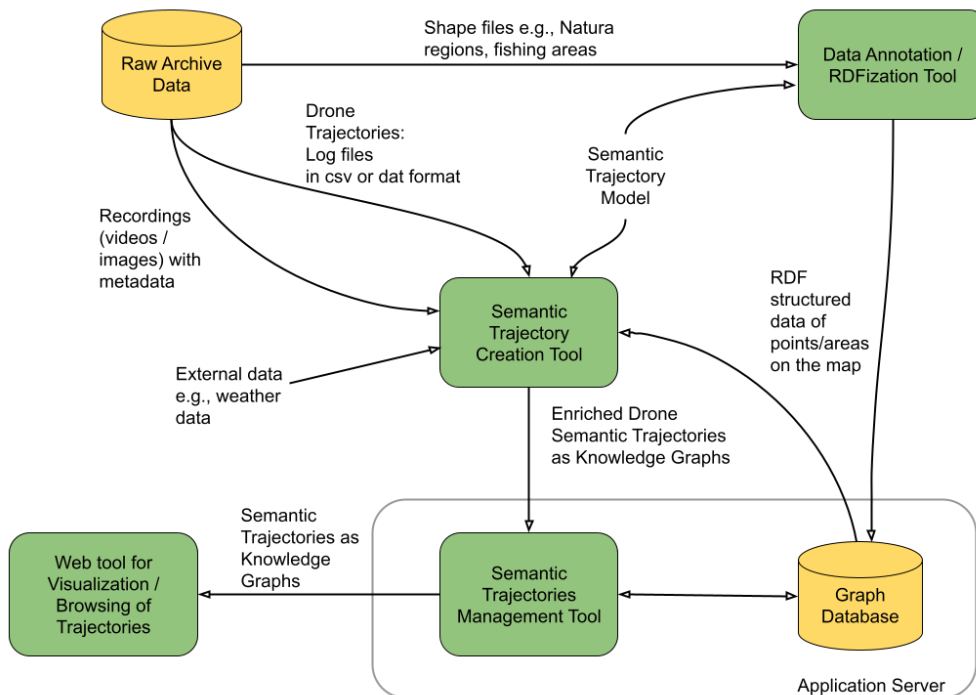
Raw Archive Data

Shape files e.g., Natura regions, fishing areas

Data Annotation / RDFization Tool

Drone Trajectories: Log files in csv or dat format

Semantic Trajectory Model

Recordings (videos / images) with metadata

RDF structured data of points/areas on the map

Semantic Trajectory Creation Tool

External data e.g., weather data

Enriched Drone Semantic Trajectories as Knowledge Graphs

Semantic Trajectories as Knowledge Graphs

Web tool for Visualization / Browsing of Trajectories

Semantic Trajectories Management Tool

Graph Database

Application Server